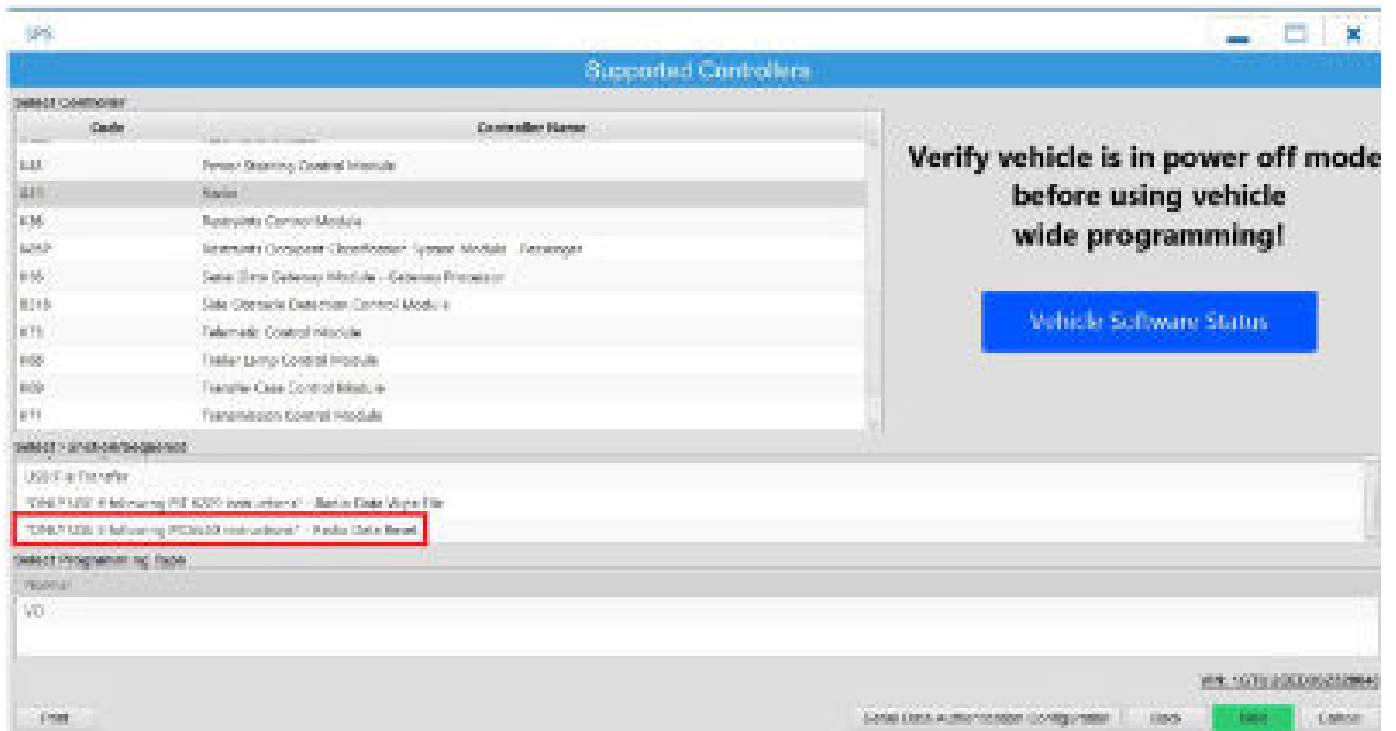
SPS

Supported Controllers

Select Controller

| Code | Controller Name |
|---|---|
| K43 | Power Steering Control Module |
| K??? | Radio |
| K36 | Restraints Control Module |
| K?AP | Restraints Occupant Classification System Module - Passenger |
| K55 | Serial Data Gateway Module - Gateway Processor |
| B216 | Side Obstacle Detection Control Module |
| K73 | Telematic Control Module |
| K58 | Trailer Lamp Control Module |
| K69 | Transfer Case Control Module |
| K71 | Transmission Control Module |

Verify vehicle is in power off mode before using vehicle wide programming!

Vehicle Software Status

Select - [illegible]

USB File Transfer

"ONLY USE if following PI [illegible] instructions" - Radio Data Wipe File

"ONLY USE if following PIC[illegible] instructions" - Radio Data Reset

Select Programming Type

Normal

VO

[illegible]

Print

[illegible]

Back

Next

Cancel